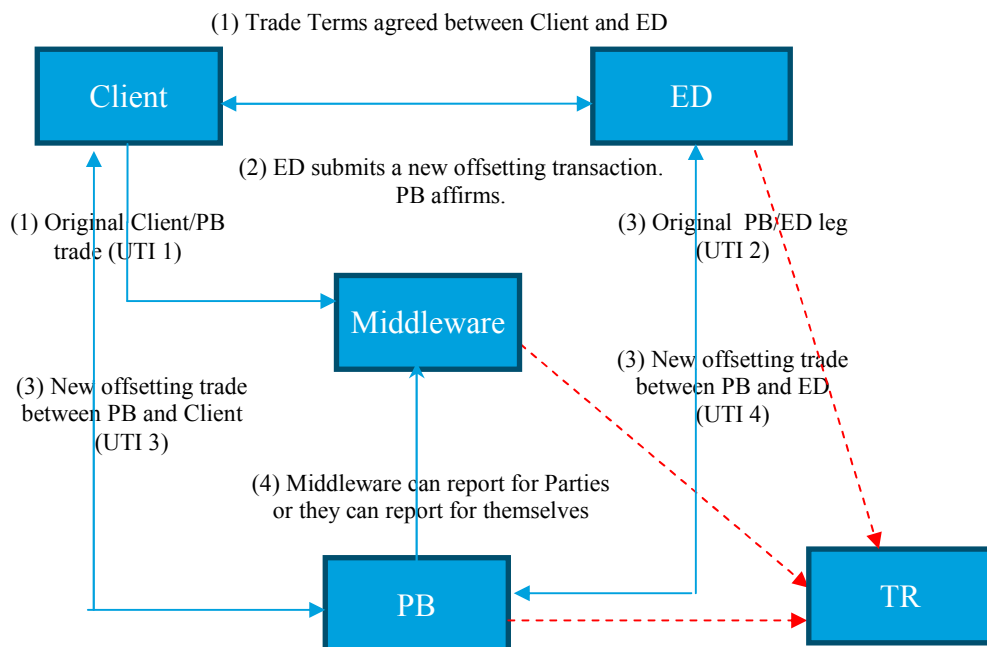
(1) Trade Terms agreed between Client and ED

Client

ED

(2) ED submits a new offsetting transaction. PB affirms.

(1) Original Client/PB trade (UTI 1)

(3) Original PB/ED leg (UTI 2)

Middleware

(3) New offsetting trade between PB and ED (UTI 4)

(3) New offsetting trade between PB and Client (UTI 3)

(4) Middleware can report for Parties or they can report for themselves

PB

TR